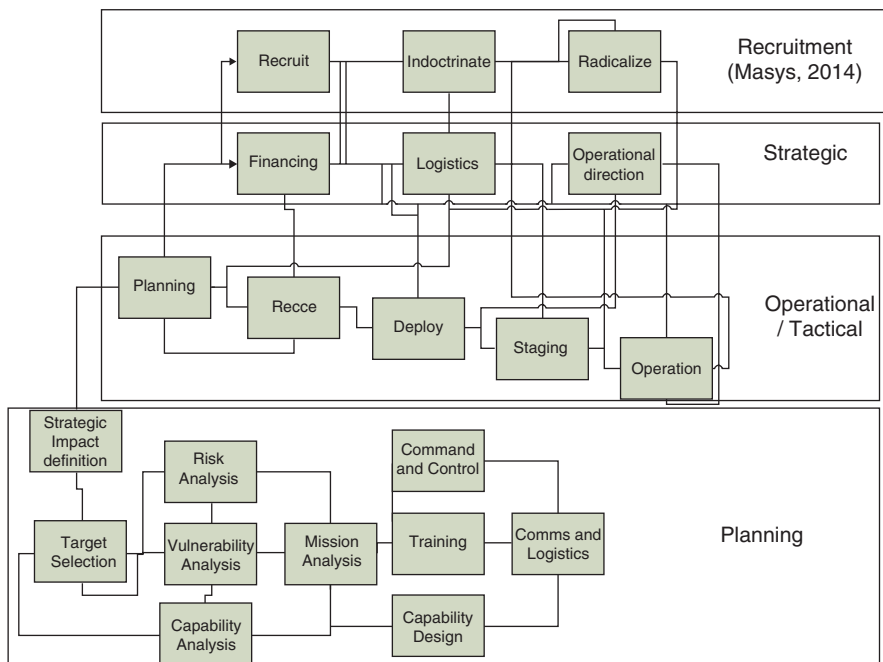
Recruit
Indoctrinate
Radicalize
Recruitment (Masys, 2014)

Financing
Logistics
Operational direction
Strategic

Planning
Recce
Deploy
Staging
Operation
Operational / Tactical

Strategic Impact definition
Risk Analysis
Command and Control
Target Selection
Vulnerability Analysis
Mission Analysis
Training
Comms and Logistics
Planning
Capability Analysis
Capability Design